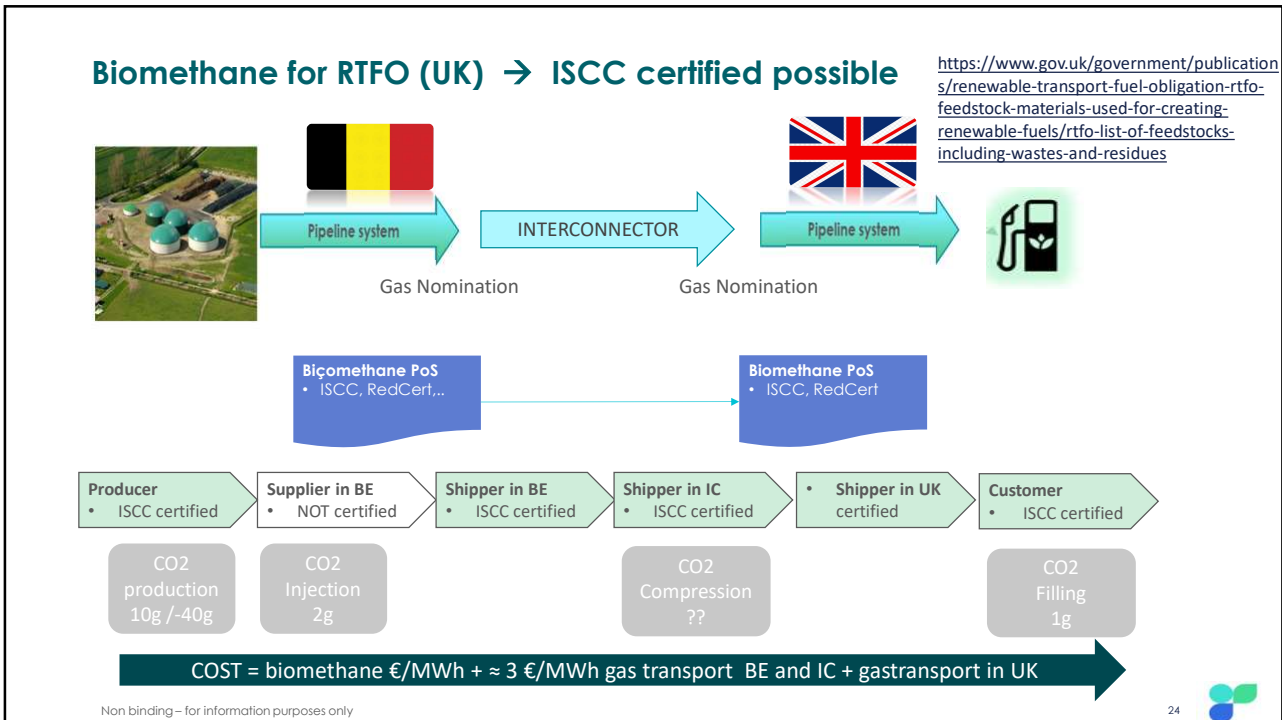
Biomethane for RTFO (UK) → ISCC certified possible

https://www.gov.uk/government/publications/renewable-transport-fuel-obligation-rtfo-feedstock-materials-used-for-creating-renewable-fuels/rtfo-list-of-feedstocks-including-wastes-and-residues

Pipeline system

INTERCONNECTOR

Pipeline system

Gas Nomination

Gas Nomination

Biçomethane PoS
• ISCC, RedCert,..

Biomethane PoS
• ISCC, RedCert

Producer
• ISCC certified

Supplier in BE
• NOT certified

Shipper in BE
• ISCC certified

Shipper in IC
• ISCC certified

• Shipper in UK certified

Customer
• ISCC certified

CO2 production 10g /-40g

CO2 Injection 2g

CO2 Compression ??

CO2 Filling 1g

COST = biomethane €/MWh + ≈ 3 €/MWh gas transport BE and IC + gastransport in UK

Non binding – for information purposes only

24